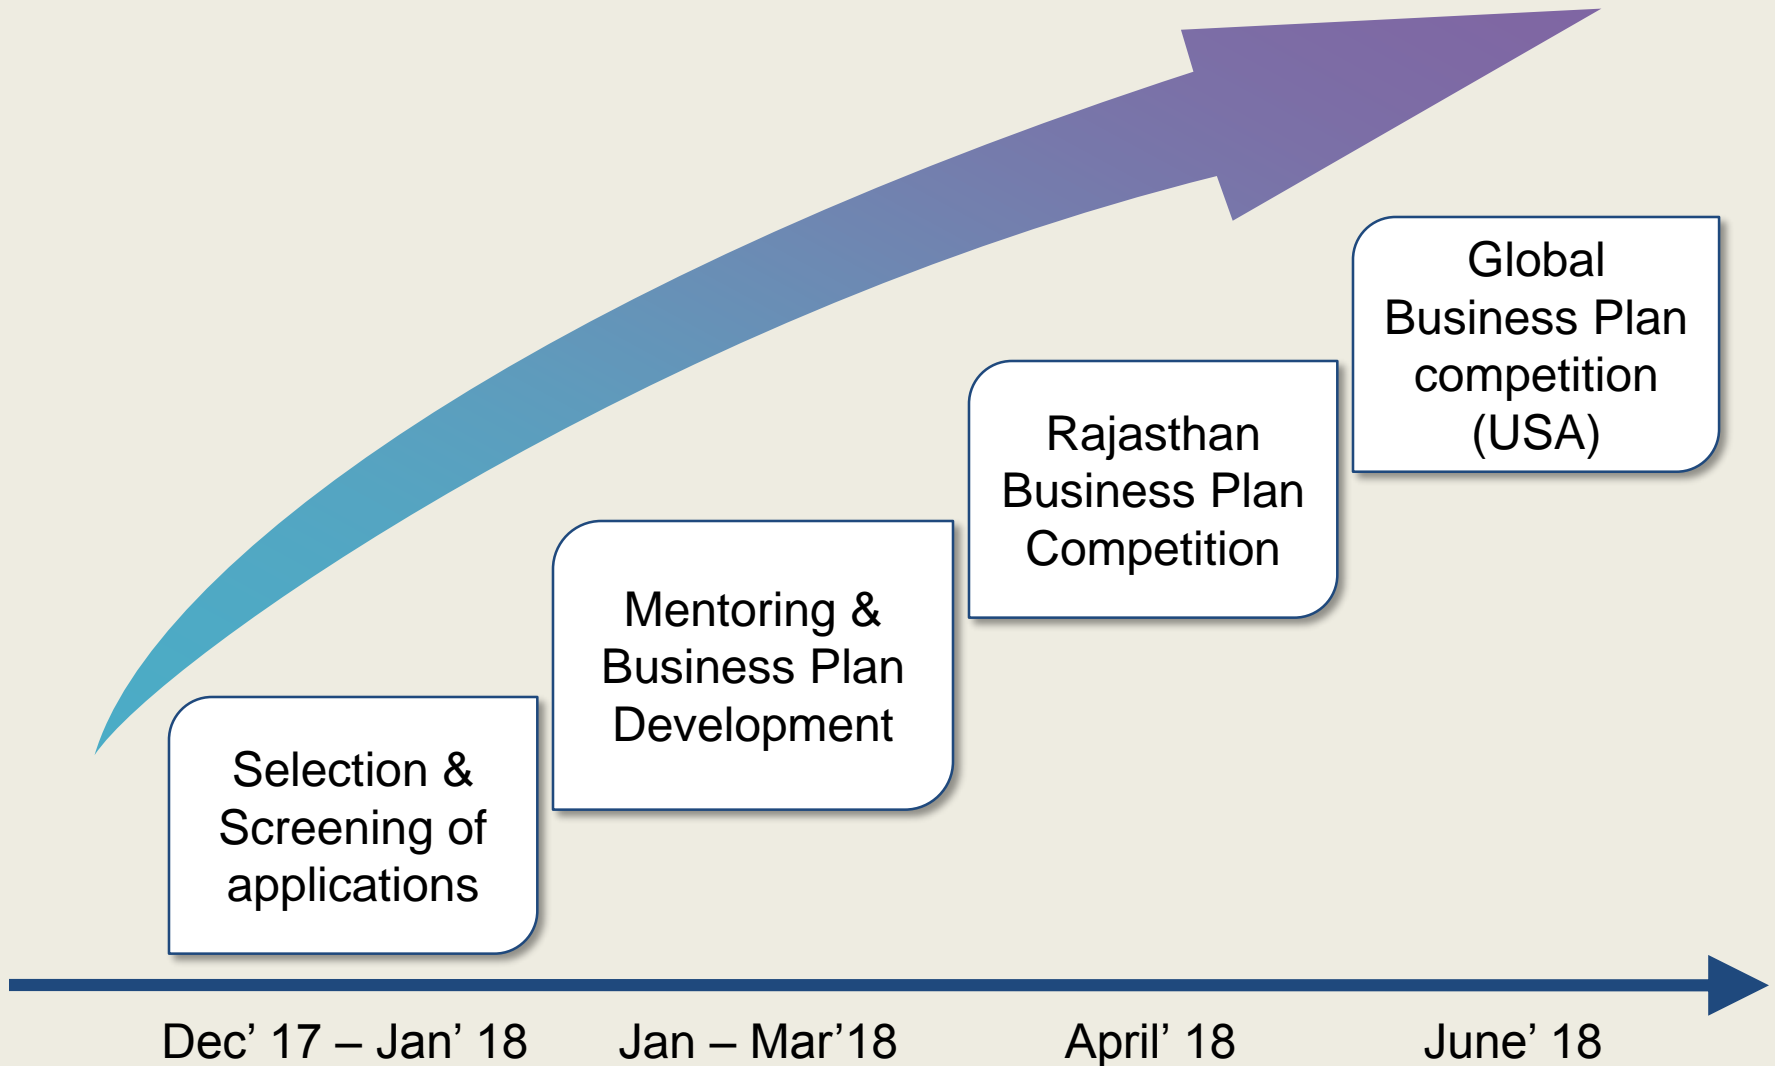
Selection & Screening of applications

Mentoring & Business Plan Development

Rajasthan Business Plan Competition

Global Business Plan competition (USA)

Dec’ 17 – Jan’ 18

Jan – Mar’18

April’ 18

June’ 18